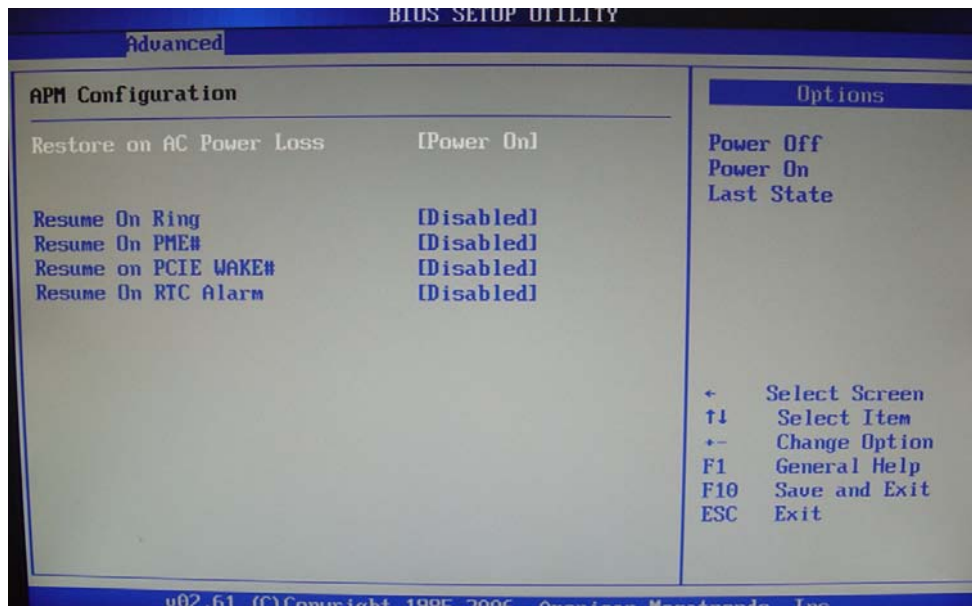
BIOS SETUP UTILITY
Advanced

APM Configuration

Restore on AC Power Loss [Power On]

Resume On Ring [Disabled]
Resume On PME# [Disabled]
Resume on PCIE WAKE# [Disabled]
Resume On RTC Alarm [Disabled]

Options

Power Off
Power On
Last State

← Select Screen
↑↓ Select Item
+- Change Option
F1 General Help
F10 Save and Exit
ESC Exit

v02.61 (C)Copyright 1985-2006, American Megatrends, Inc.